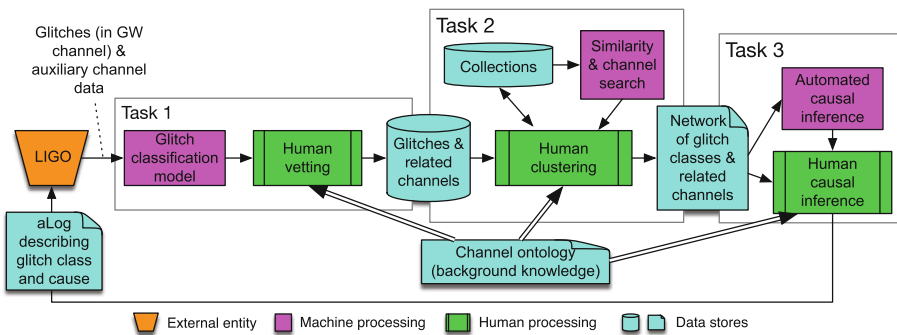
Glitches (in GW channel) & auxiliary channel data

Task 1

Task 2

Task 3

LIGO

Glitch classification model

Human vetting

Glitches & related channels

Collections

Similarity & channel search

Human clustering

Network of glitch classes & related channels

Automated causal inference

Human causal inference

aLog describing glitch class and cause

Channel ontology (background knowledge)

External entity

Machine processing

Human processing

Data stores